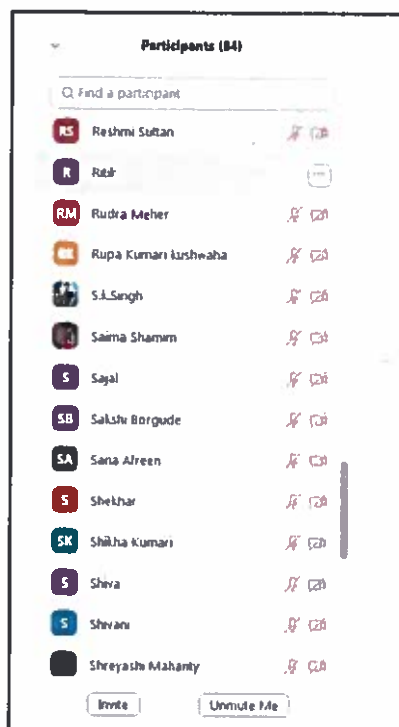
Participants (84)

Find a participant

RS Reshmi Sultan

R Ritik

RM Rudra Meher

Rupa Kumari kushwaha

S.k.Singh

Saima Shamim

S Sajal

SB Sakshi Borgude

SA Sana Afreen

S Shekhar

SK Shikha Kumari

S Shiva

S Shivani

Shreyashi Mahanty

Invite

Unmute Me